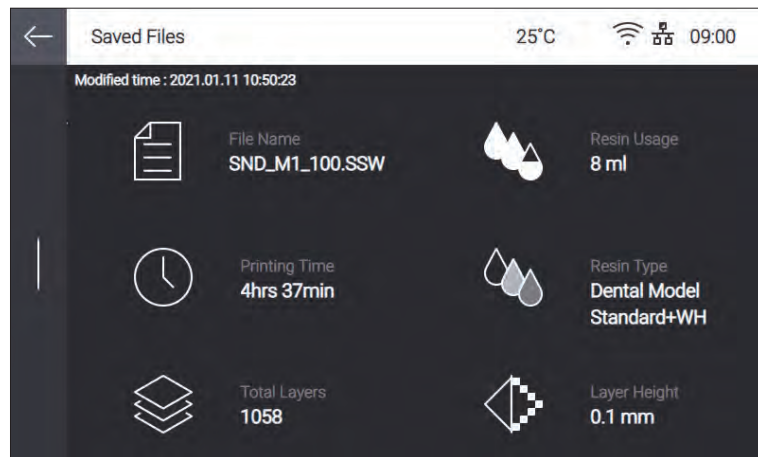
Saved Files 25°C 09:00

Modified time : 2021.01.11 10:50:23

File Name
SND_M1_100.SSW

Resin Usage
8 ml

Printing Time
4hrs 37min

Resin Type
Dental Model Standard+WH

Total Layers
1058

Layer Height
0.1 mm